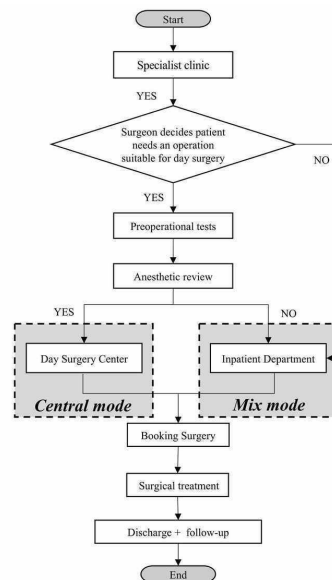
Start

Specialist clinic

YES

Surgeon decides patient needs an operation suitable for day surgery

NO

YES

Preoperational tests

Anesthetic review

YES

NO

Day Surgery Center

Inpatient Department

Central mode

Mix mode

Booking Surgery

Surgical treatment

Discharge + follow-up

End